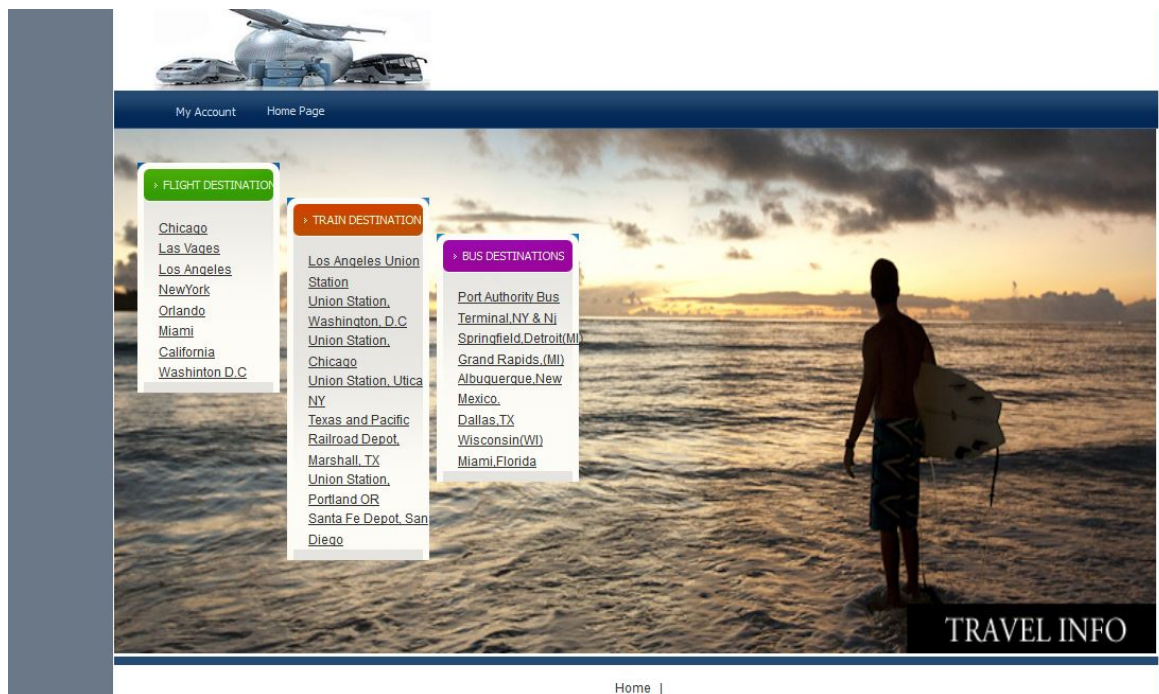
My Account Home Page

› FLIGHT DESTINATION

Chicago
Las Vages
Los Angeles
NewYork
Orlando
Miami
California
Washinton D.C

› TRAIN DESTINATION

Los Angeles Union Station
Union Station, Washington, D.C
Union Station, Chicago
Union Station, Utica NY
Texas and Pacific Railroad Depot, Marshall, TX
Union Station, Portland OR
Santa Fe Depot, San Diego

› BUS DESTINATIONS

Port Authority Bus Terminal,NY & Nj
Springfield,Detroit(MI)
Grand Rapids,(MI)
Albuquerque,New Mexico.
Dallas,TX
Wisconsin(WI)
Miami,Florida

TRAVEL INFO

Home |